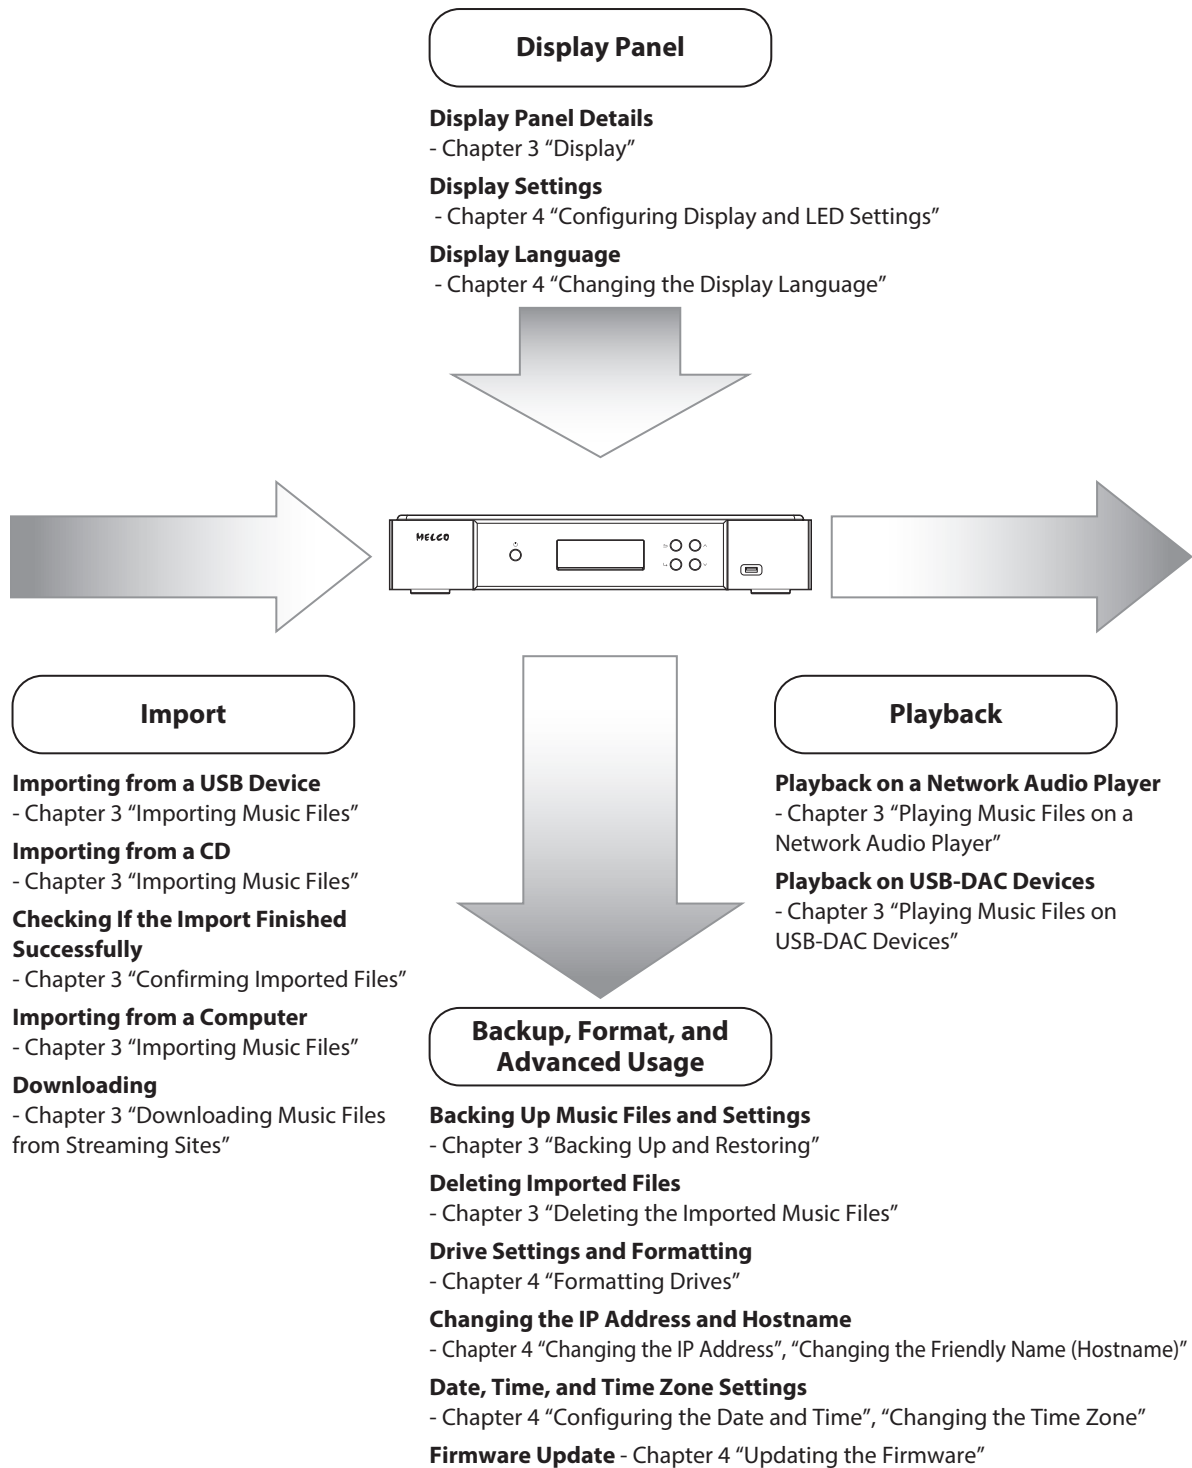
Display Panel

**Display Panel Details**
- Chapter 3 “Display”

**Display Settings**
- Chapter 4 “Configuring Display and LED Settings”

**Display Language**
- Chapter 4 “Changing the Display Language”

MELCO

Import

**Importing from a USB Device**
- Chapter 3 “Importing Music Files”

**Importing from a CD**
- Chapter 3 “Importing Music Files”

**Checking If the Import Finished Successfully**
- Chapter 3 “Confirming Imported Files”

**Importing from a Computer**
- Chapter 3 “Importing Music Files”

**Downloading**
- Chapter 3 “Downloading Music Files from Streaming Sites”

Playback

**Playback on a Network Audio Player**
- Chapter 3 “Playing Music Files on a Network Audio Player”

**Playback on USB-DAC Devices**
- Chapter 3 “Playing Music Files on USB-DAC Devices”

Backup, Format, and Advanced Usage

**Backing Up Music Files and Settings**
- Chapter 3 “Backing Up and Restoring”

**Deleting Imported Files**
- Chapter 3 “Deleting the Imported Music Files”

**Drive Settings and Formatting**
- Chapter 4 “Formatting Drives”

**Changing the IP Address and Hostname**
- Chapter 4 “Changing the IP Address”, “Changing the Friendly Name (Hostname)”

**Date, Time, and Time Zone Settings**
- Chapter 4 “Configuring the Date and Time”, “Changing the Time Zone”

**Firmware Update** - Chapter 4 “Updating the Firmware”